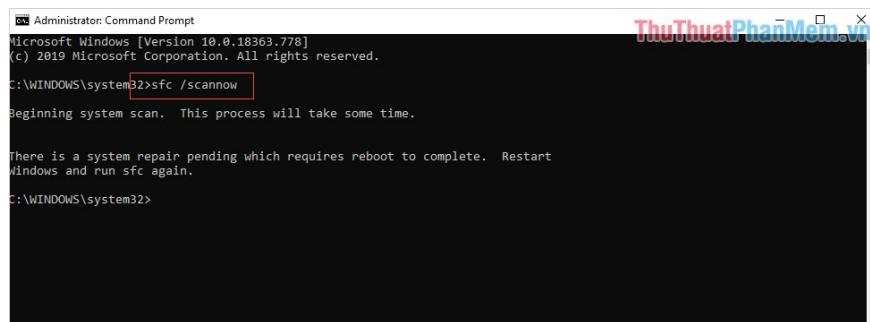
Administrator: Command Prompt

ThuThuatPhanMem.vn

Microsoft Windows [Version 10.0.18363.778]
(c) 2019 Microsoft Corporation. All rights reserved.

C:\WINDOWS\system32>sfc /scannow

Beginning system scan.  This process will take some time.

There is a system repair pending which requires reboot to complete.  Restart Windows and run sfc again.

C:\WINDOWS\system32>